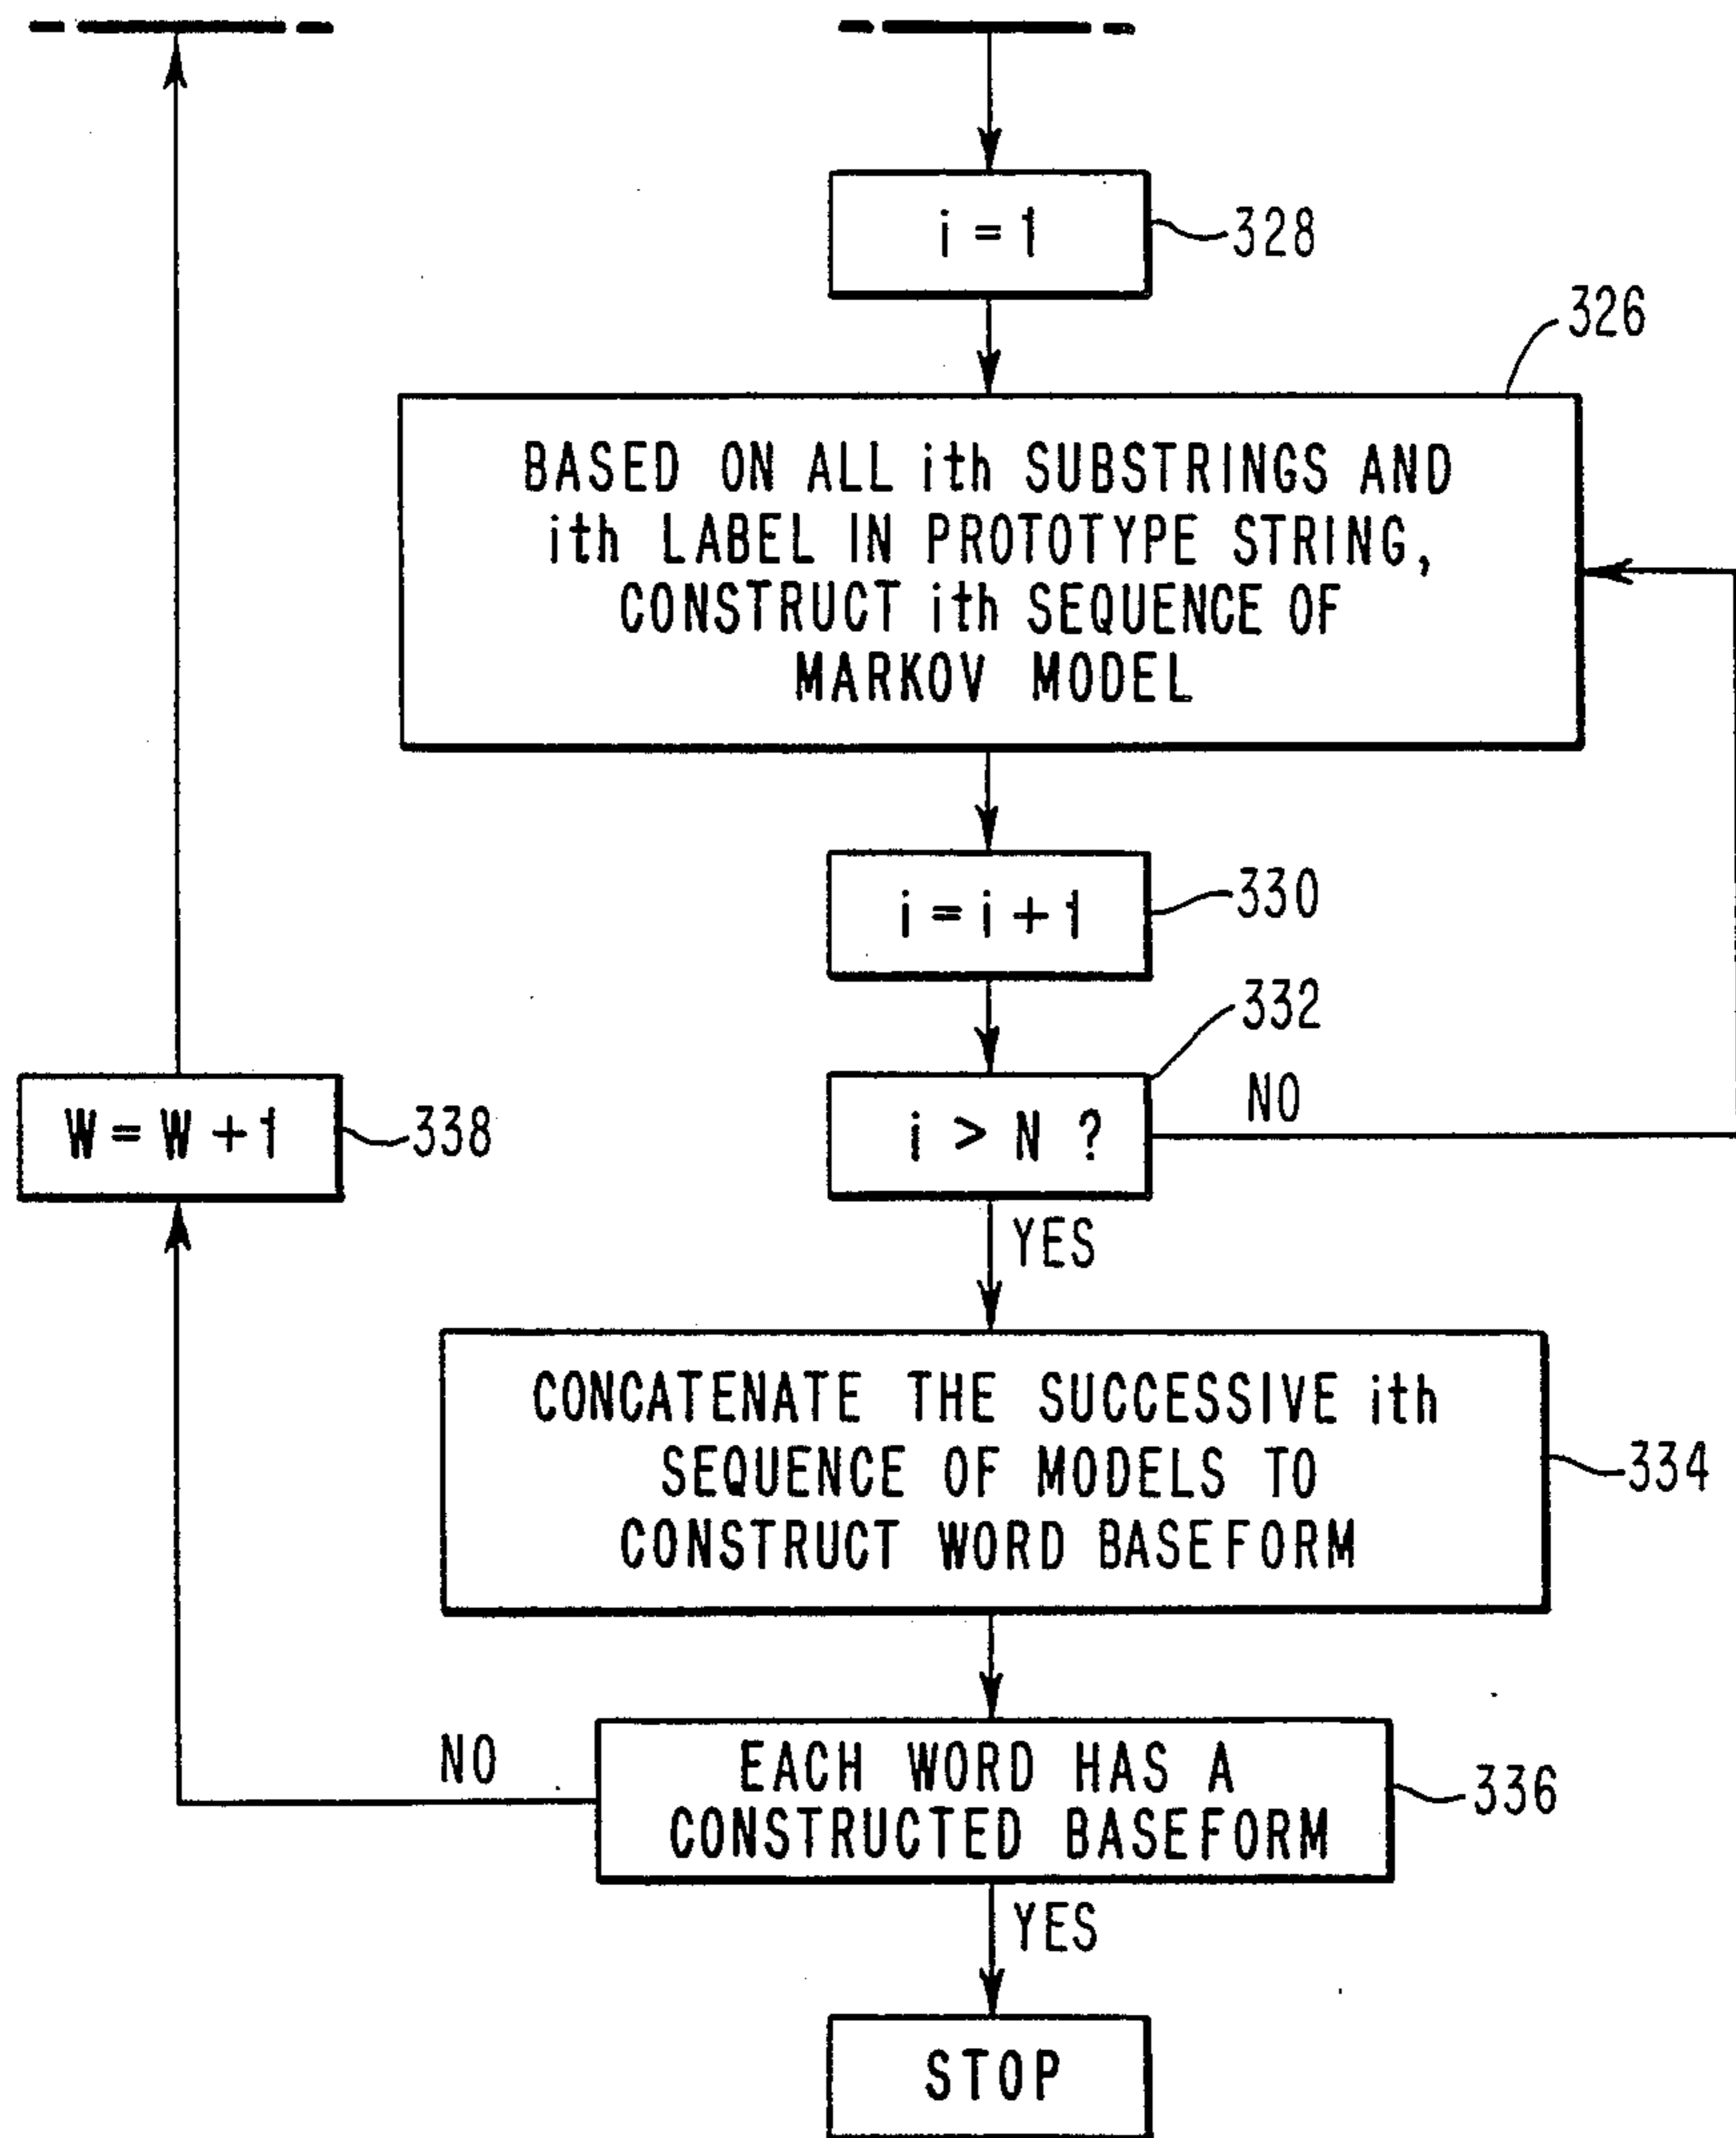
$i=1$

328

326

BASED ON ALL ith SUBSTRINGS AND ith LABEL IN PROTOTYPE STRING, CONSTRUCT ith SEQUENCE OF MARKOV MODEL

$i=i+1$

330

332

$i>N$ ?

NO

YES

$W=W+1$

338

CONCATENATE THE SUCCESSIVE ith SEQUENCE OF MODELS TO CONSTRUCT WORD BASEFORM

334

NO

EACH WORD HAS A CONSTRUCTED BASEFORM

336

YES

STOP